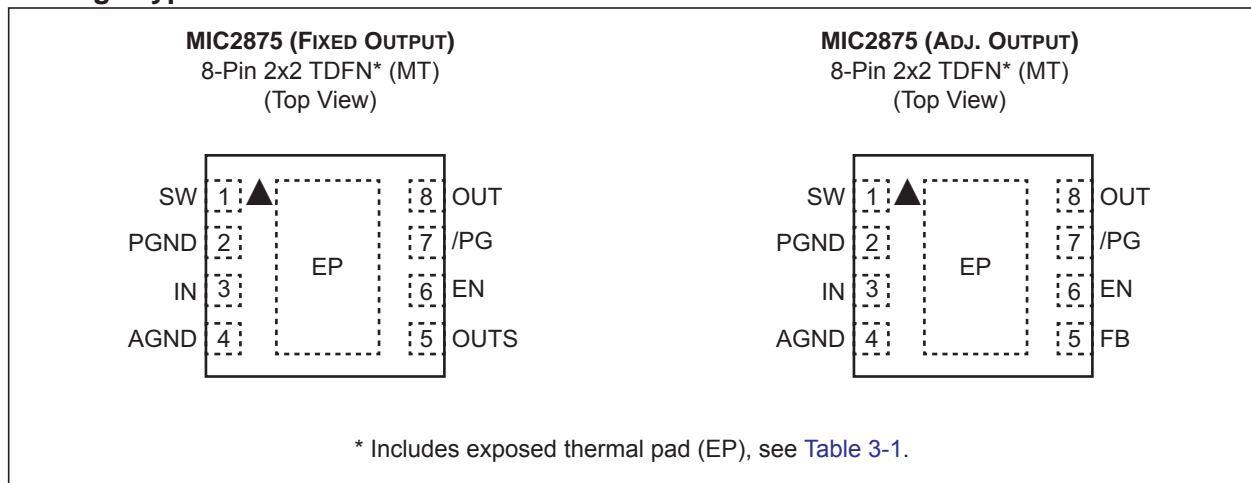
MIC2875 (FIXED OUTPUT)
8-Pin 2x2 TDFN* (MT)
(Top View)

SW 1
PGND 2
IN 3
AGND 4
EP
8 OUT
7 /PG
6 EN
5 OUTS

MIC2875 (ADJ. OUTPUT)
8-Pin 2x2 TDFN* (MT)
(Top View)

SW 1
PGND 2
IN 3
AGND 4
EP
8 OUT
7 /PG
6 EN
5 FB

* Includes exposed thermal pad (EP), see Table 3-1.